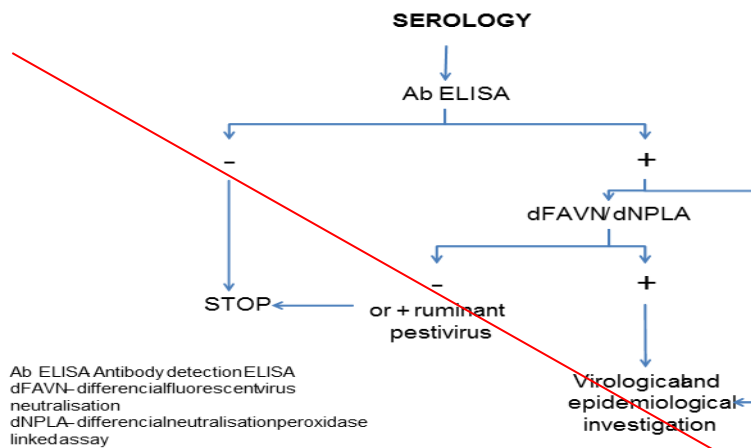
SEROLOGY

Ab ELISA

–

+

dFAVN/dNPLA

–

+

STOP

or + ruminant pestivirus

Virologicaland epidemiological investigation

Ab ELISA Antibody detection ELISA
dFAVN– differencialfluorescentvirus neutralisation
dNPLA– differencialneutralisationperoxidase linkedassay